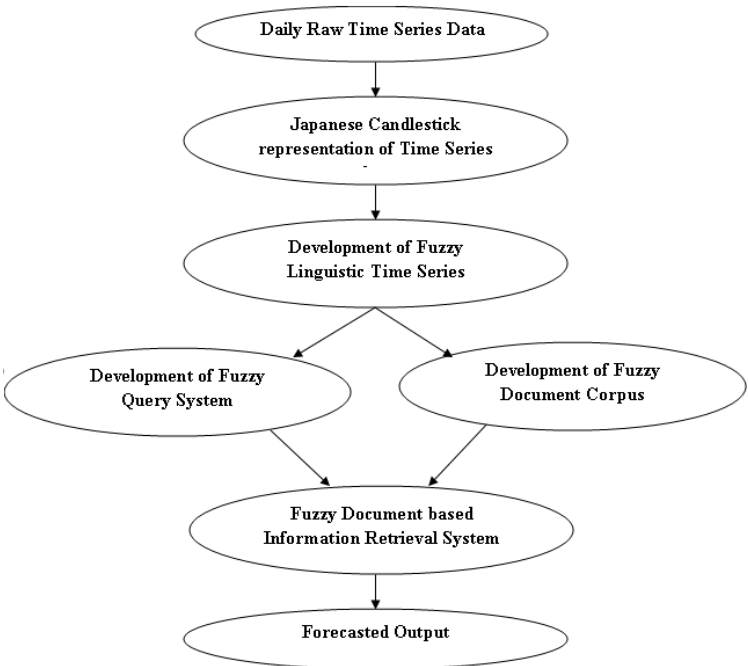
Daily Raw Time Series Data

Japanese Candlestick representation of Time Series

Development of Fuzzy Linguistic Time Series

Development of Fuzzy Query System

Development of Fuzzy Document Corpus

Fuzzy Document based Information Retrieval System

Forecasted Output